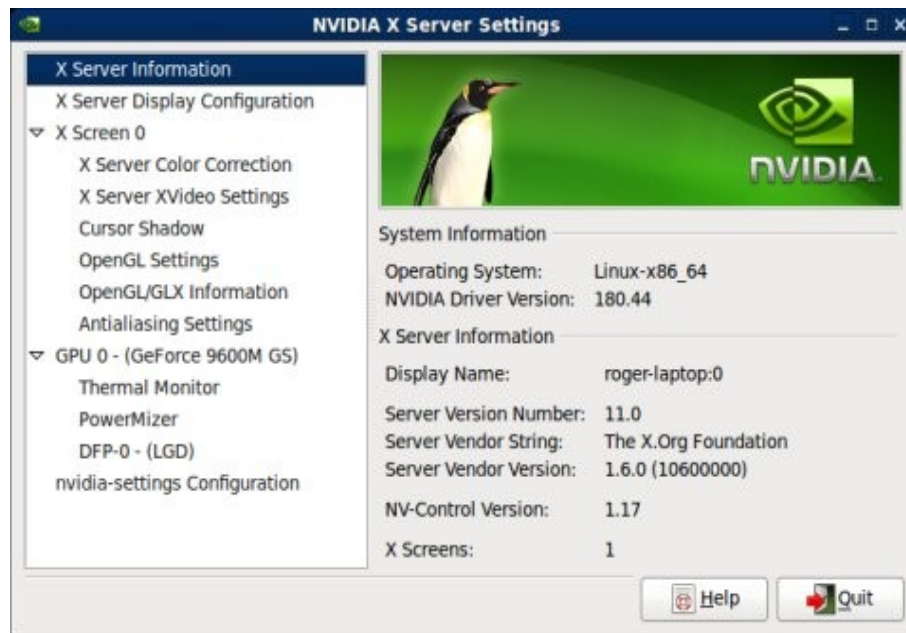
NVIDIA X Server Settings

X Server Information
X Server Display Configuration
X Screen 0
X Server Color Correction
X Server XVideo Settings
Cursor Shadow
OpenGL Settings
OpenGL/GLX Information
Antialiasing Settings
GPU 0 - (GeForce 9600M GS)
Thermal Monitor
PowerMizer
DFP-0 - (LGD)
nvidia-settings Configuration

NVIDIA

System Information

| | |
|---|---|
| Operating System: | Linux-x86_64 |
| NVIDIA Driver Version: | 180.44 |

X Server Information

| | |
|---|---|
| Display Name: | roger-laptop:0 |
| Server Version Number: | 11.0 |
| Server Vendor String: | The X.Org Foundation |
| Server Vendor Version: | 1.6.0 (10600000) |
| NV-Control Version: | 1.17 |
| X Screens: | 1 |

Help
Quit